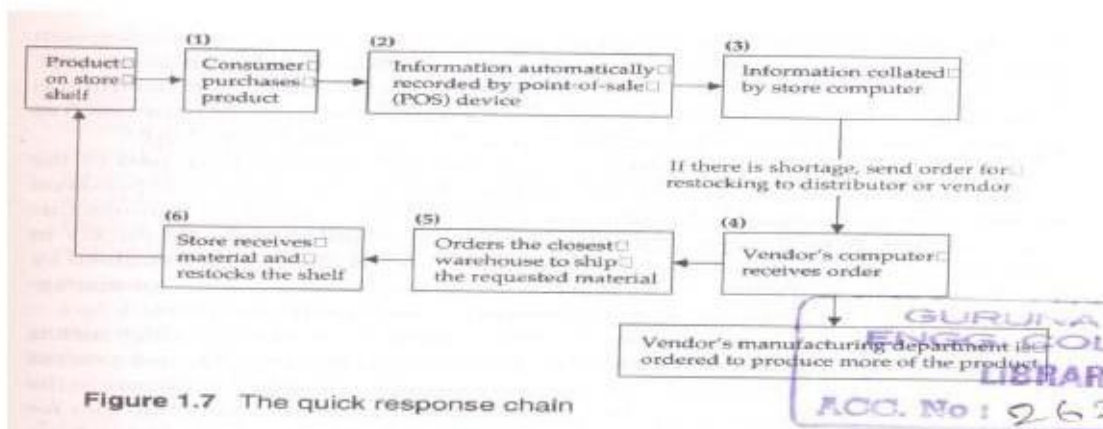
Product on store shelf

(1)
Consumer purchases product

(2)
Information automatically recorded by point-of-sale (POS) device

(3)
Information collated by store computer

If there is shortage, send order for restocking to distributor or vendor

(4)
Vendor's computer receives order

(5)
Orders the closest warehouse to ship the requested material

(6)
Store receives material and restocks the shelf

Vendor's manufacturing department is ordered to produce more of the product

GURU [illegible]
ENGG. CO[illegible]
LIBRAR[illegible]
ACC. No : 26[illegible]

Figure 1.7 The quick response chain